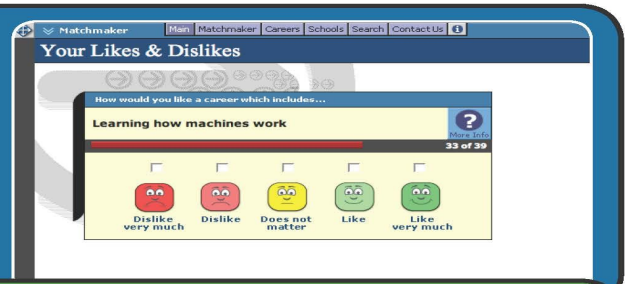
Matchmaker Main Matchmaker Careers Schools Search Contact Us

Your Likes & Dislikes

How would you like a career which includes...

Learning how machines work

More Info

33 of 39

Dislike very much | Dislike | Does not matter | Like | Like very much